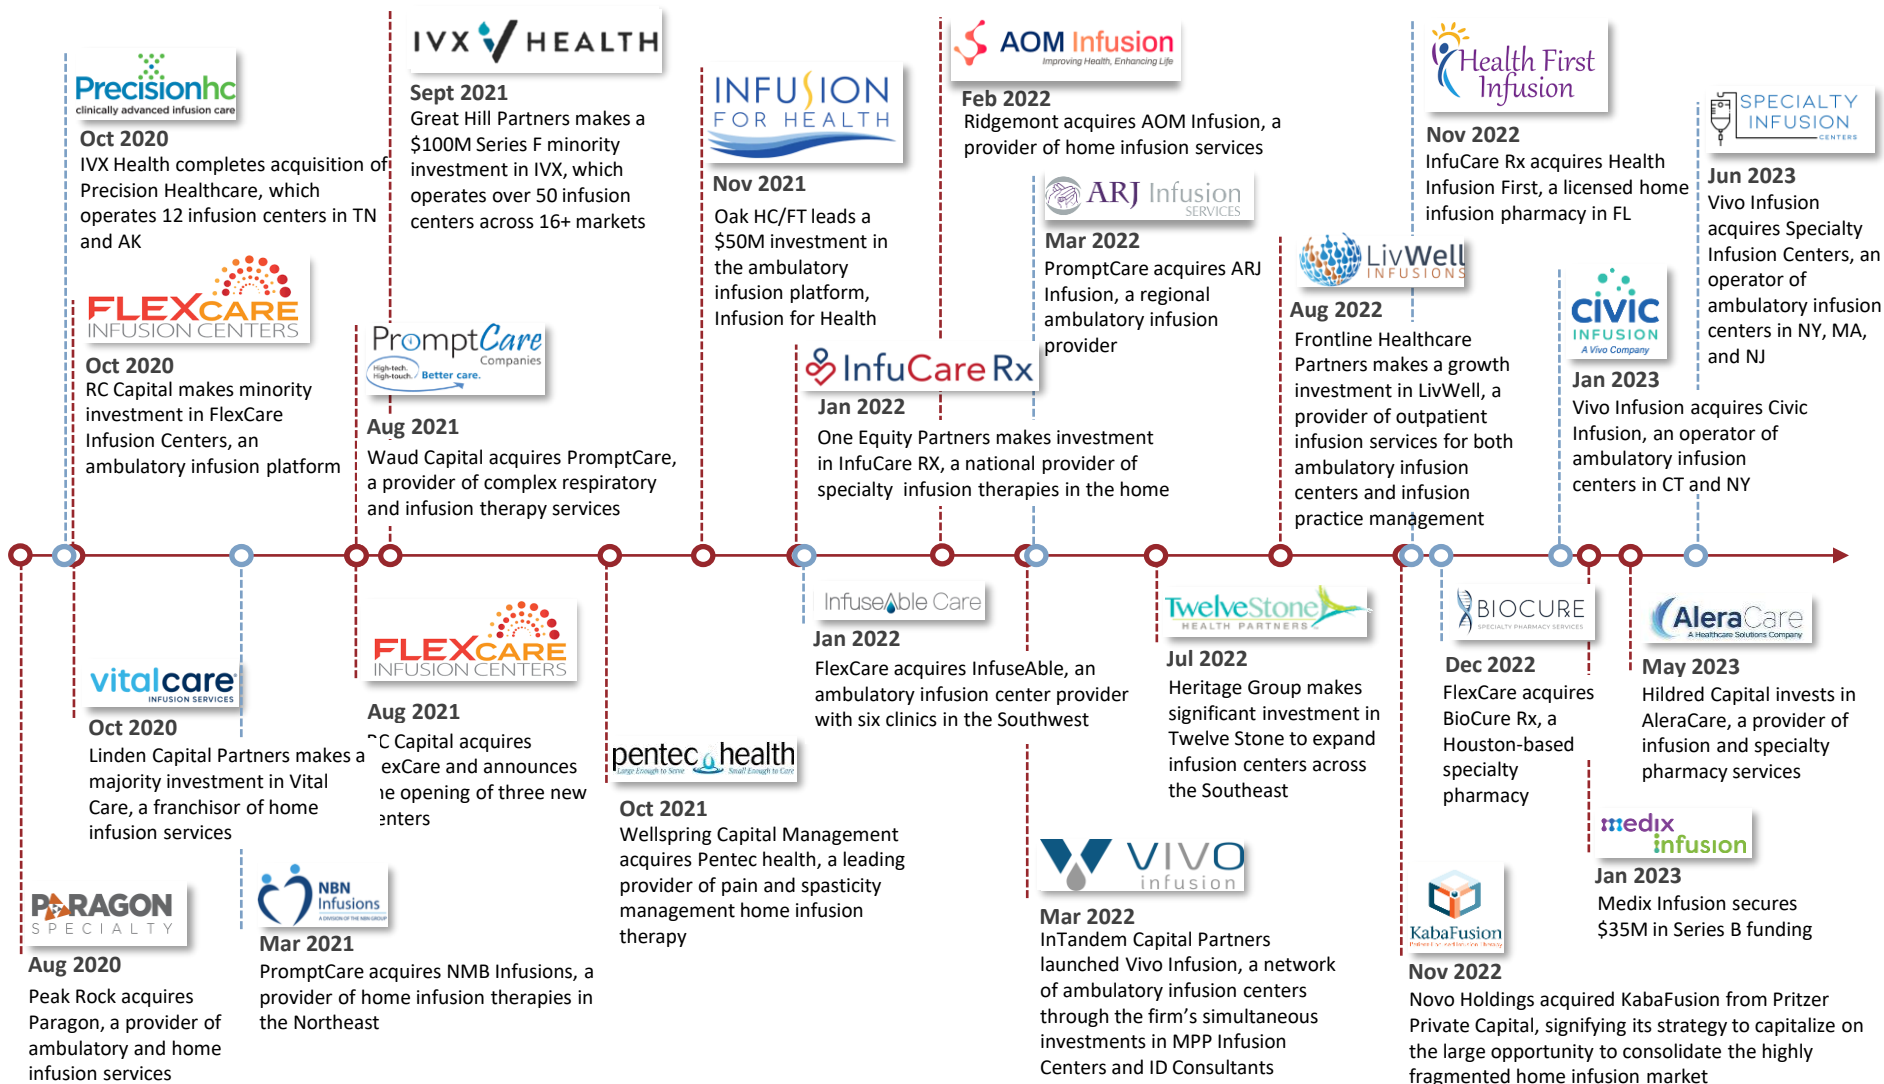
Precisionhc
clinically advanced infusion care
Oct 2020
IVX Health completes acquisition of Precision Healthcare, which operates 12 infusion centers in TN and AK

FLEXCARE
INFUSION CENTERS
Oct 2020
RC Capital makes minority investment in FlexCare Infusion Centers, an ambulatory infusion platform

IVX HEALTH
Sept 2021
Great Hill Partners makes a $100M Series F minority investment in IVX, which operates over 50 infusion centers across 16+ markets

PromptCare Companies
High-tech. High-touch. Better care.
Aug 2021
Waud Capital acquires PromptCare, a provider of complex respiratory and infusion therapy services

INFUSION FOR HEALTH
Nov 2021
Oak HC/FT leads a $50M investment in the ambulatory infusion platform, Infusion for Health

AOM Infusion
Improving Health, Enhancing Life
Feb 2022
Ridgemont acquires AOM Infusion, a provider of home infusion services

ARJ Infusion SERVICES
Mar 2022
PromptCare acquires ARJ Infusion, a regional ambulatory infusion provider

InfuCare Rx
Jan 2022
One Equity Partners makes investment in InfuCare RX, a national provider of specialty infusion therapies in the home

LivWell INFUSIONS
Aug 2022
Frontline Healthcare Partners makes a growth investment in LivWell, a provider of outpatient infusion services for both ambulatory infusion centers and infusion practice management

Health First Infusion
Nov 2022
InfuCare Rx acquires Health Infusion First, a licensed home infusion pharmacy in FL

CIVIC INFUSION
A Vivo Company
Jan 2023
Vivo Infusion acquires Civic Infusion, an operator of ambulatory infusion centers in CT and NY

SPECIALTY INFUSION CENTERS
Jun 2023
Vivo Infusion acquires Specialty Infusion Centers, an operator of ambulatory infusion centers in NY, MA, and NJ

PARAGON SPECIALTY
Aug 2020
Peak Rock acquires Paragon, a provider of ambulatory and home infusion services

vitalcare INFUSION SERVICES
Oct 2020
Linden Capital Partners makes a majority investment in Vital Care, a franchisor of home infusion services

NBN Infusions
Mar 2021
PromptCare acquires NMB Infusions, a provider of home infusion therapies in the Northeast

FLEXCARE
INFUSION CENTERS
Aug 2021
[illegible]C Capital acquires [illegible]exCare and announces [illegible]e opening of three new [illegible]enters

pentec health
Oct 2021
Wellspring Capital Management acquires Pentec health, a leading provider of pain and spasticity management home infusion therapy

InfuseAble Care
Jan 2022
FlexCare acquires InfuseAble, an ambulatory infusion center provider with six clinics in the Southwest

VIVO infusion
Mar 2022
InTandem Capital Partners launched Vivo Infusion, a network of ambulatory infusion centers through the firm's simultaneous investments in MPP Infusion Centers and ID Consultants

TwelveStone HEALTH PARTNERS
Jul 2022
Heritage Group makes significant investment in Twelve Stone to expand infusion centers across the Southeast

BIOCURE
SPECIALTY PHARMACY SERVICES
Dec 2022
FlexCare acquires BioCure Rx, a Houston-based specialty pharmacy

KabaFusion
Nov 2022
Novo Holdings acquired KabaFusion from Pritzer Private Capital, signifying its strategy to capitalize on the large opportunity to consolidate the highly fragmented home infusion market

medix infusion
Jan 2023
Medix Infusion secures $35M in Series B funding

AleraCare
A Healthcare Solutions Company
May 2023
Hildred Capital invests in AleraCare, a provider of infusion and specialty pharmacy services